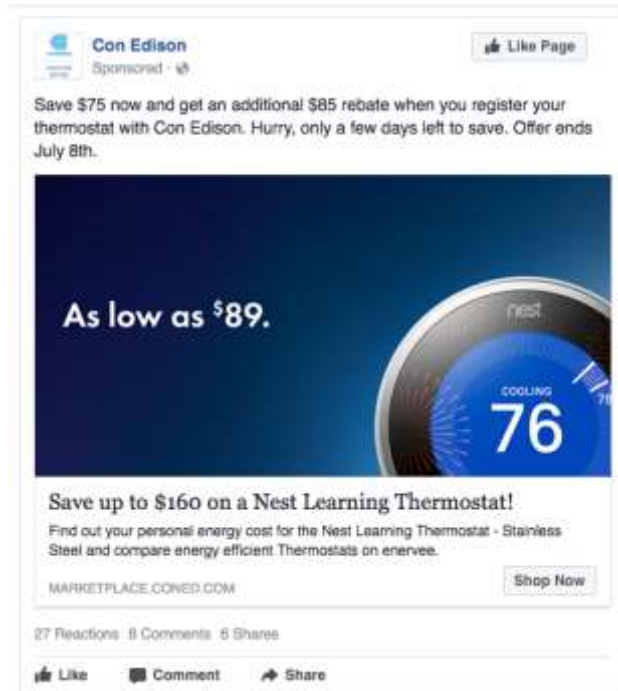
Con Edison
Sponsored ·

Like Page

Save $75 now and get an additional $85 rebate when you register your thermostat with Con Edison. Hurry, only a few days left to save. Offer ends July 8th.

As low as $^{\$}89$.

nest

COOLING
76
78

Save up to $160 on a Nest Learning Thermostat!

Find out your personal energy cost for the Nest Learning Thermostat - Stainless Steel and compare energy efficient Thermostats on enervee.

MARKETPLACE.CONED.COM

Shop Now

27 Reactions 8 Comments 6 Shares

Like Comment Share